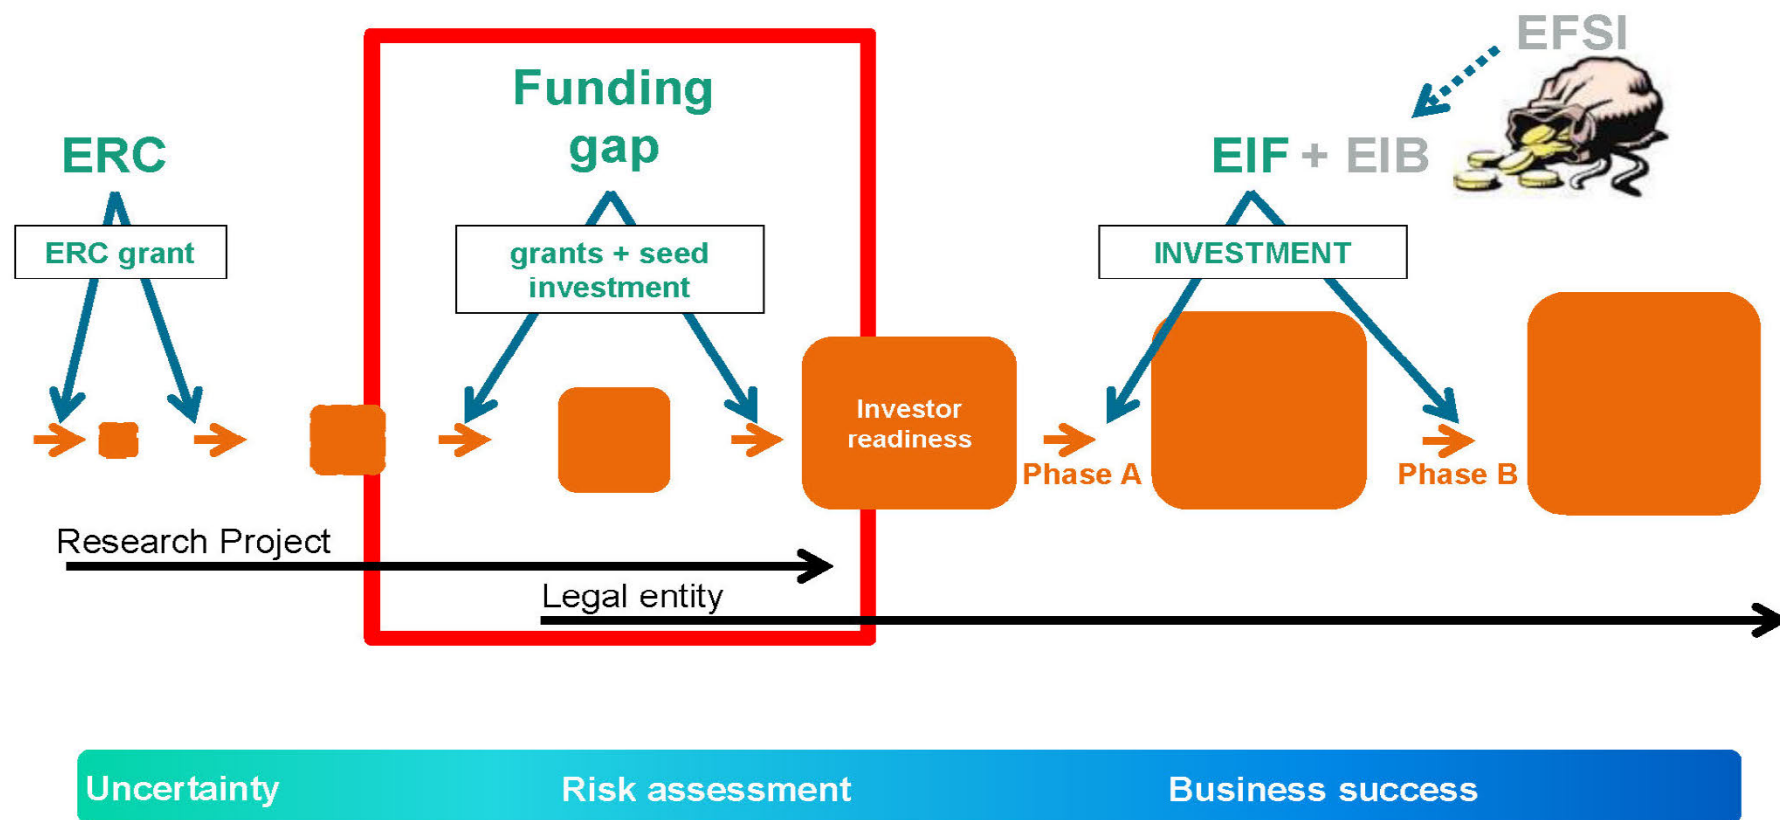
EFSI

ERC

Funding gap

EIF + EIB

ERC grant

grants + seed investment

INVESTMENT

Investor readiness

Phase A

Phase B

Research Project

Legal entity

Uncertainty

Risk assessment

Business success